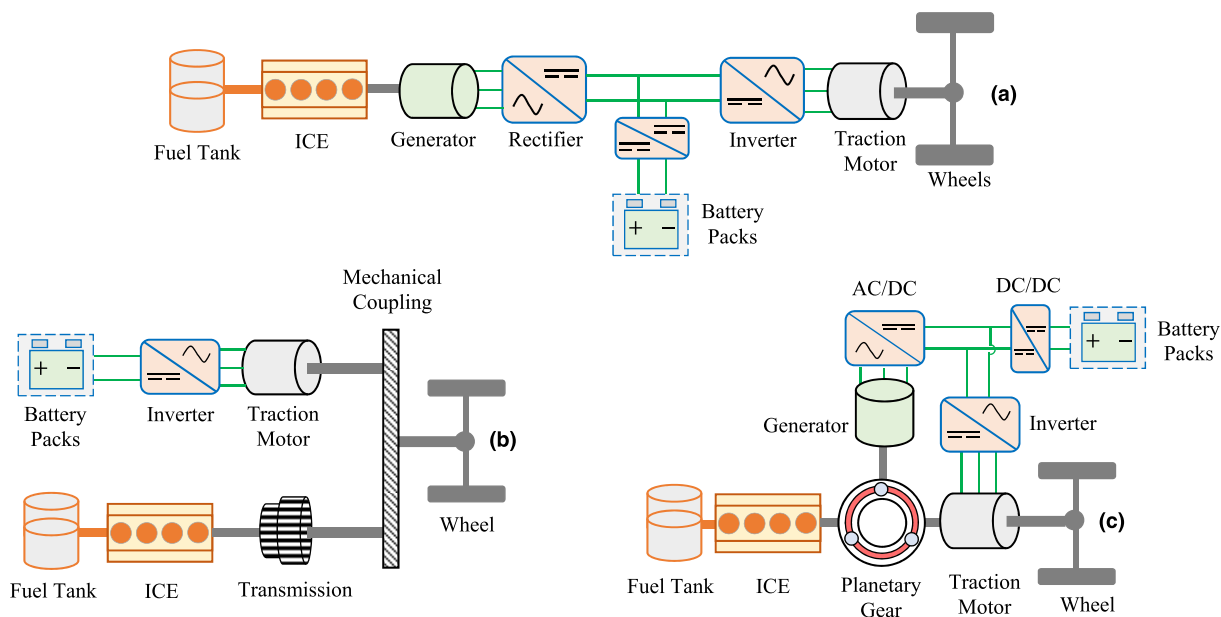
Fuel Tank
ICE
Generator
Rectifier
Inverter
Traction Motor
Wheels
(a)
Battery Packs

Mechanical Coupling
Battery Packs
Inverter
Traction Motor
(b)
Wheel
Fuel Tank
ICE
Transmission

AC/DC
DC/DC
Battery Packs
Generator
Inverter
(c)
Fuel Tank
ICE
Planetary Gear
Traction Motor
Wheel